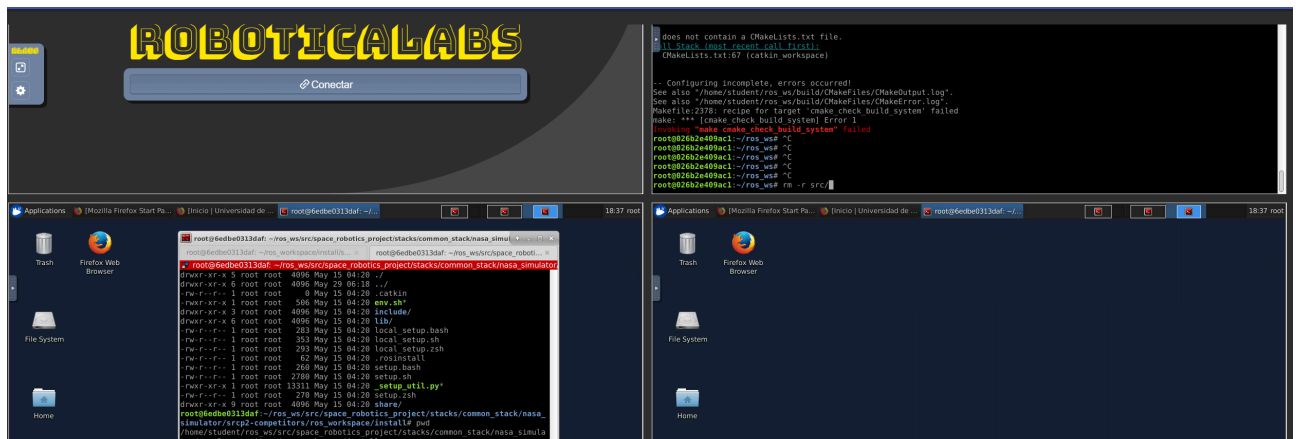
ROBOTICALABS

Conectar

does not contain a CMakeLists.txt file.
ll Stack (most recent call first):
CMakeLists.txt:67 (catkin_workspace)

-- Configuring incomplete, errors occurred!
See also "/home/student/ros_ws/build/CMakeFiles/CMakeOutput.log".
See also "/home/student/ros_ws/build/CMakeFiles/CMakeError.log".
Makefile:2378: recipe for target 'cmake_check_build_system' failed
make: *** [cmake_check_build_system] Error 1
Invoking "make cmake_check_build_system" failed
root@026b2e409ac1:~/ros_ws# ^C
root@026b2e409ac1:~/ros_ws# ^C
root@026b2e409ac1:~/ros_ws# ^C
root@026b2e409ac1:~/ros_ws# ^C
root@026b2e409ac1:~/ros_ws# ^C
root@026b2e409ac1:~/ros_ws# rm -r src/

Applications [Mozilla Firefox Start Pa... [Inicio | Universidad de ... root@6edbe0313daf: ~/... 18:37 root

Trash
Firefox Web Browser
File System
Home

root@6edbe0313daf: ~/ros_ws/src/space_robotics_project/stacks/common_stack/nasa_simul
root@6edbe0313daf: ~/ros_workspace/install/s... root@6edbe0313daf: ~/ros_ws/src/space_roboti...
root@6edbe0313daf: ~/ros_ws/src/space_robotics_project/stacks/common_stack/nasa_simulator
drwxr-xr-x 5 root root 4096 May 15 04:20 ./
drwxr-xr-x 6 root root 4096 May 29 06:18 ../
-rw-r--r-- 1 root root 0 May 15 04:20 .catkin
-rwxr-xr-x 1 root root 506 May 15 04:20 env.sh*
drwxr-xr-x 3 root root 4096 May 15 04:20 include/
drwxr-xr-x 6 root root 4096 May 15 04:20 lib/
-rw-r--r-- 1 root root 283 May 15 04:20 local_setup.bash
-rw-r--r-- 1 root root 353 May 15 04:20 local_setup.sh
-rw-r--r-- 1 root root 293 May 15 04:20 local_setup.zsh
-rw-r--r-- 1 root root 62 May 15 04:20 .rosinstall
-rw-r--r-- 1 root root 260 May 15 04:20 setup.bash
-rw-r--r-- 1 root root 2780 May 15 04:20 setup.sh
-rwxr-xr-x 1 root root 13311 May 15 04:20 _setup_util.py*
-rw-r--r-- 1 root root 270 May 15 04:20 setup.zsh
drwxr-xr-x 9 root root 4096 May 15 04:20 share/
root@6edbe0313daf:~/ros_ws/src/space_robotics_project/stacks/common_stack/nasa_simulator/srcp2-competitors/ros_workspace/install# pwd
/home/student/ros_ws/src/space_robotics_project/stacks/common_stack/nasa_simula

Applications [Mozilla Firefox Start Pa... [Inicio | Universidad de ... root@6edbe0313daf: ~/... 18:37 root

Trash
Firefox Web Browser
File System
Home